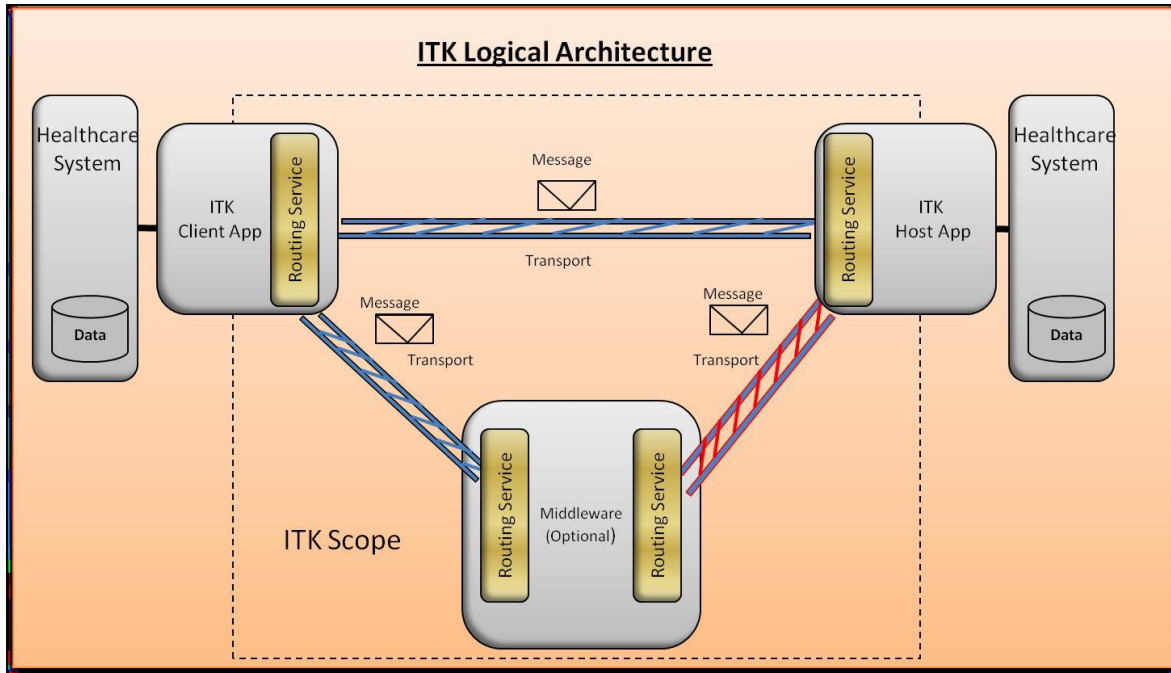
ITK Logical Architecture

Healthcare System

Data

ITK Client App

Routing Service

Message

Transport

Routing Service

ITK Host App

Healthcare System

Data

Message

Transport

Message

Transport

Routing Service

Middleware (Optional)

Routing Service

ITK Scope